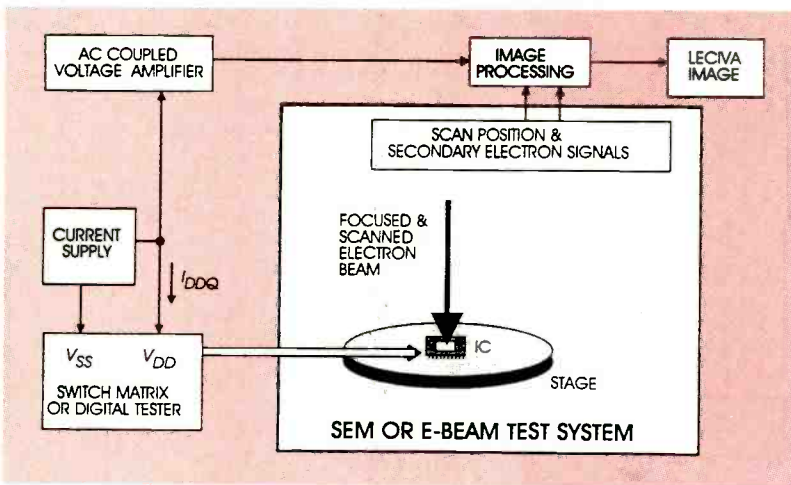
AC COUPLED VOLTAGE AMPLIFIER

IMAGE PROCESSING

LECIVA IMAGE

SCAN POSITION & SECONDARY ELECTRON SIGNALS

CURRENT SUPPLY

$I_{DDQ}$

FOCUSED & SCANNED ELECTRON BEAM

$V_{SS}$ $V_{DD}$

SWITCH MATRIX OR DIGITAL TESTER

IC

STAGE

SEM OR E-BEAM TEST SYSTEM